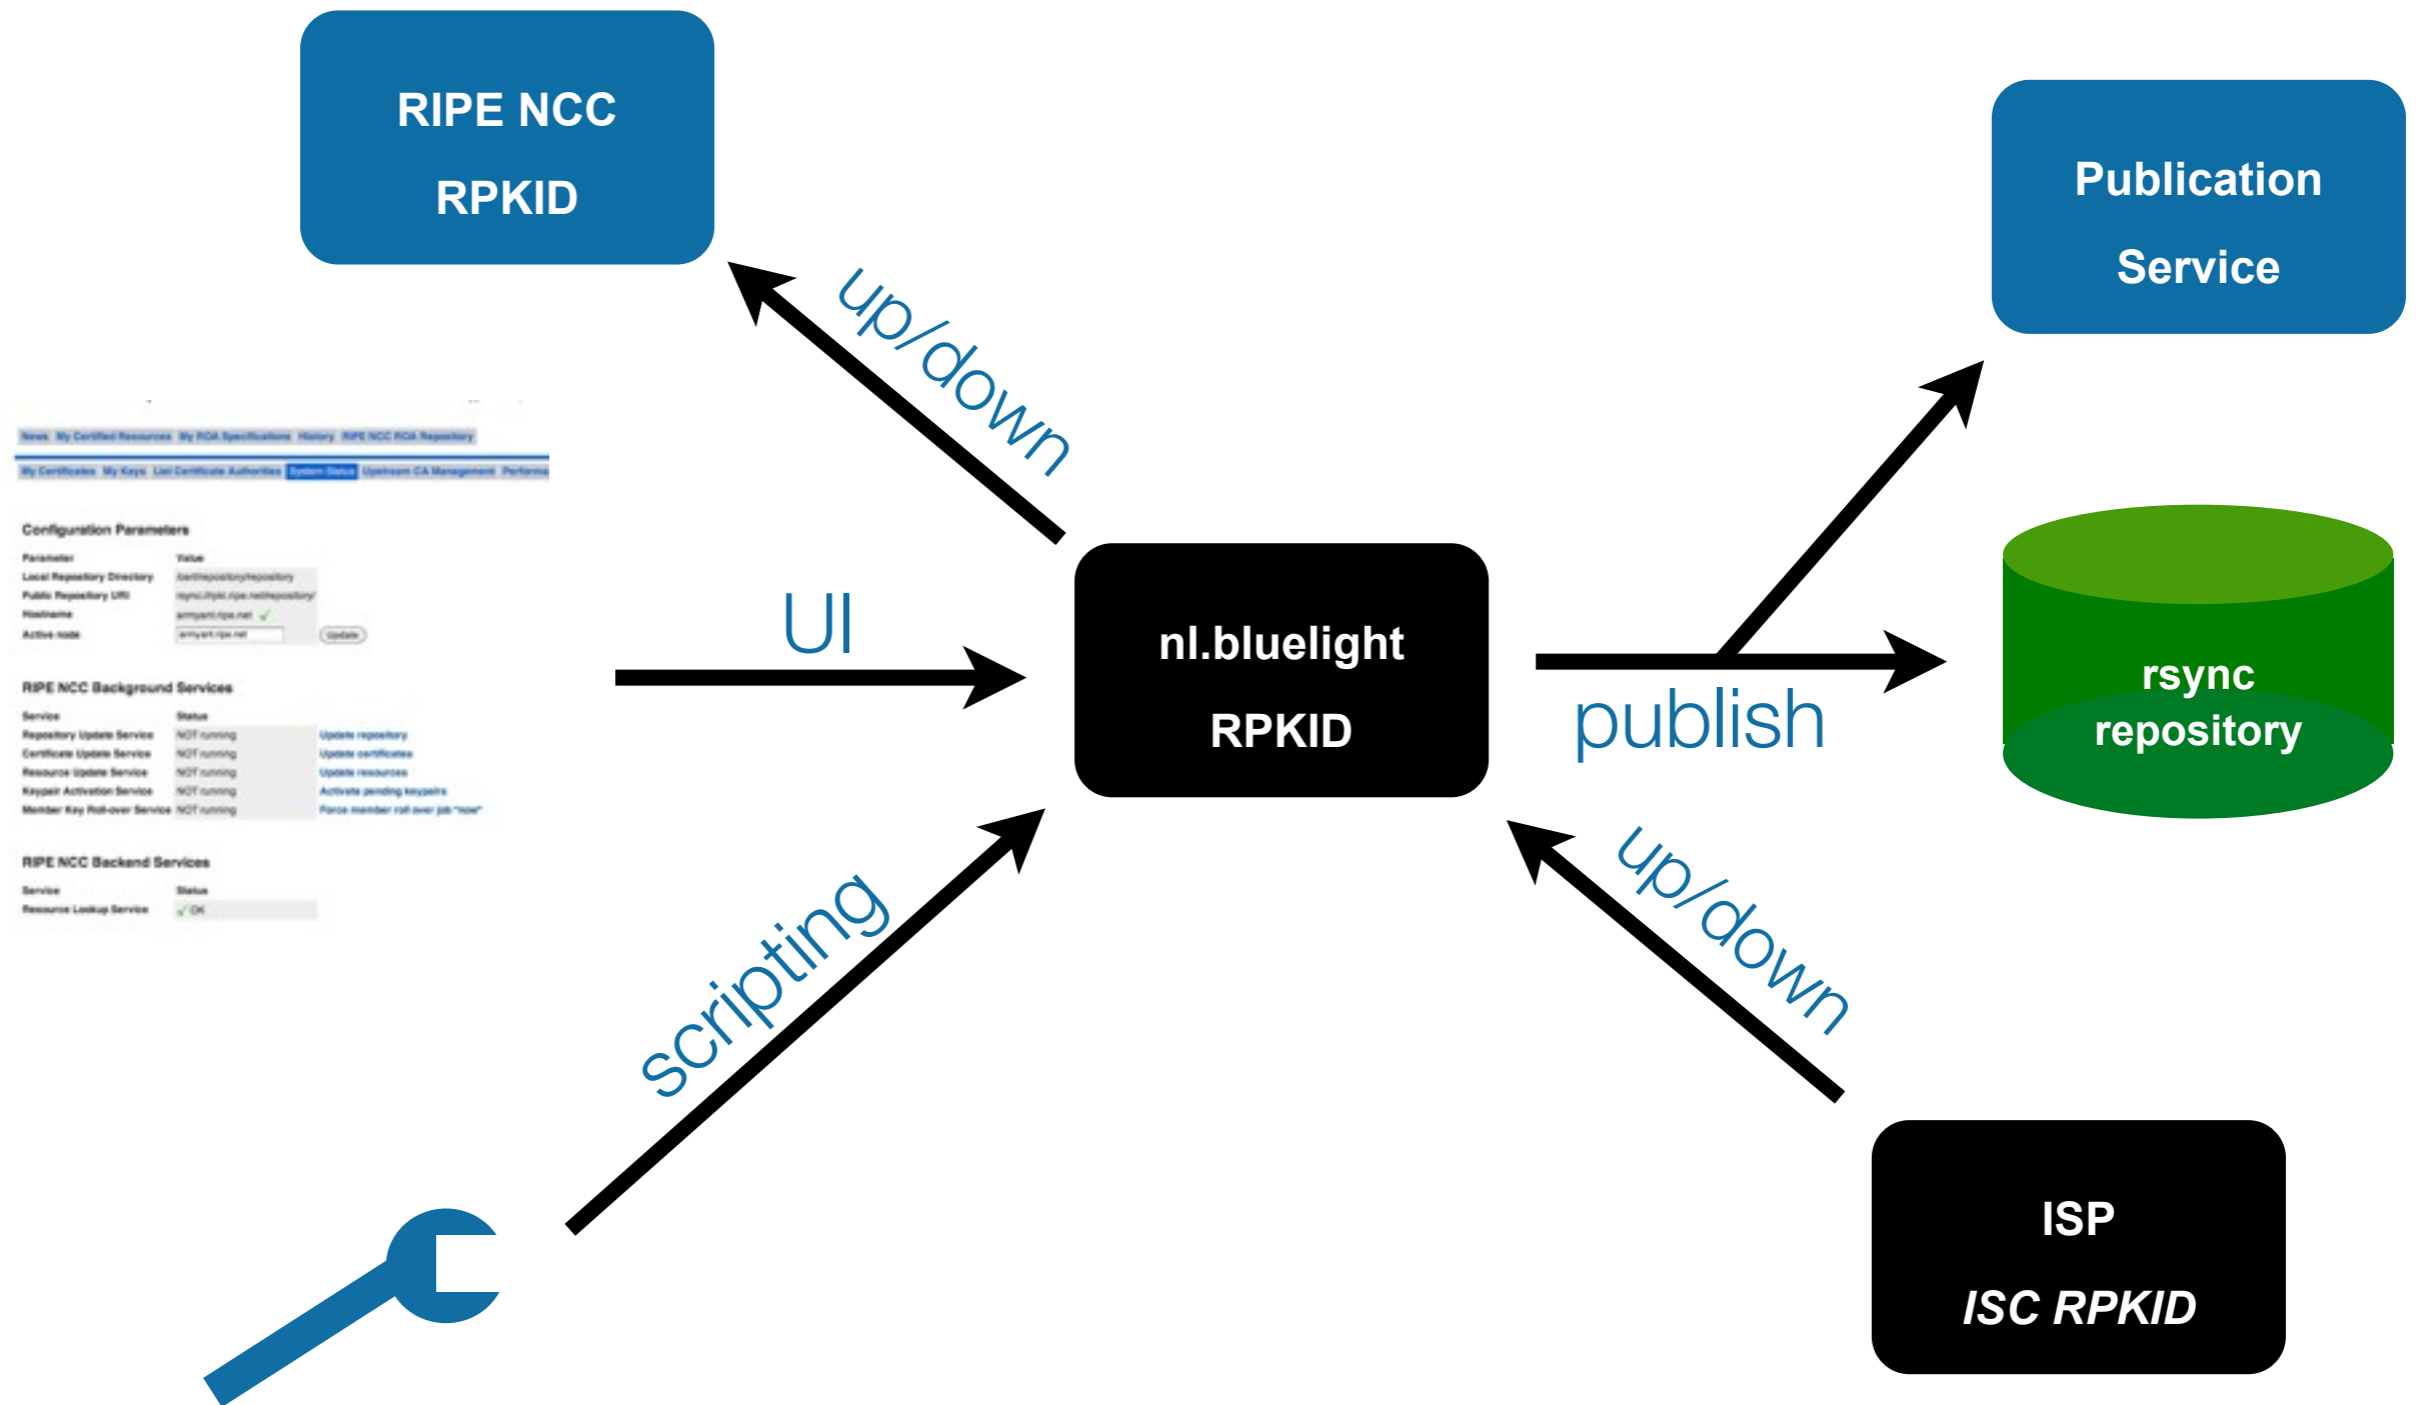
RIPE NCC
RPKID

up/down

Publication
Service

News | My Certified Resources | My ROA Specifications | History | RIPE NCC ROA Repository

My Certificates | My Keys | List Certificate Authorities | System Status | Upstream CA Management | Performa

Configuration Parameters

| Parameter | Value |
|---|---|
| Local Repository Directory | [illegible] |
| Public Repository URI | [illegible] |
| Hostname | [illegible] |
| Active node | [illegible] |

Update

RIPE NCC Background Services

| Service | Status | |
|---|---|---|
| Repository Update Service | NOT running | Update repository |
| Certificate Update Service | NOT running | Update certificates |
| Resource Update Service | NOT running | Update resources |
| Keypair Activation Service | NOT running | Activate pending keypairs |
| Member Key Roll-over Service | NOT running | Force member roll over job "now" |

RIPE NCC Backend Services

| Service | Status |
|---|---|
| Resource Lookup Service | OK |

UI

nl.bluelight
RPKID

publish

rsync
repository

scripting

up/down

ISP
ISC RPKID